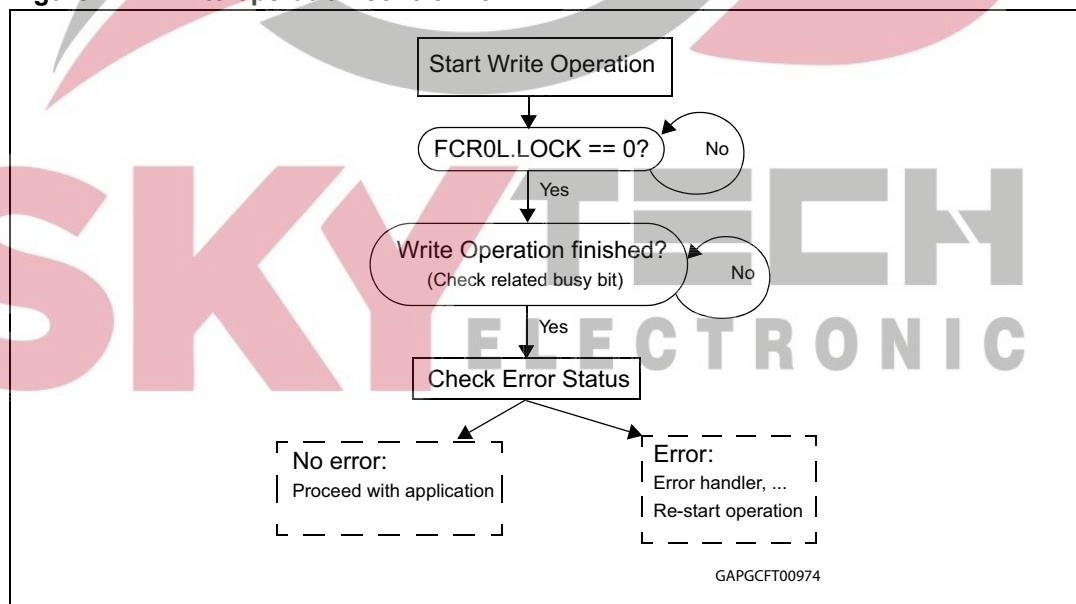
Start Write Operation

FCR0L.LOCK == 0?

No

Yes

Write Operation finished?
(Check related busy bit)

No

Yes

Check Error Status

No error:
Proceed with application

Error:
Error handler, ...
Re-start operation

GAPGCFT00974

SKY TECH ELECTRONIC